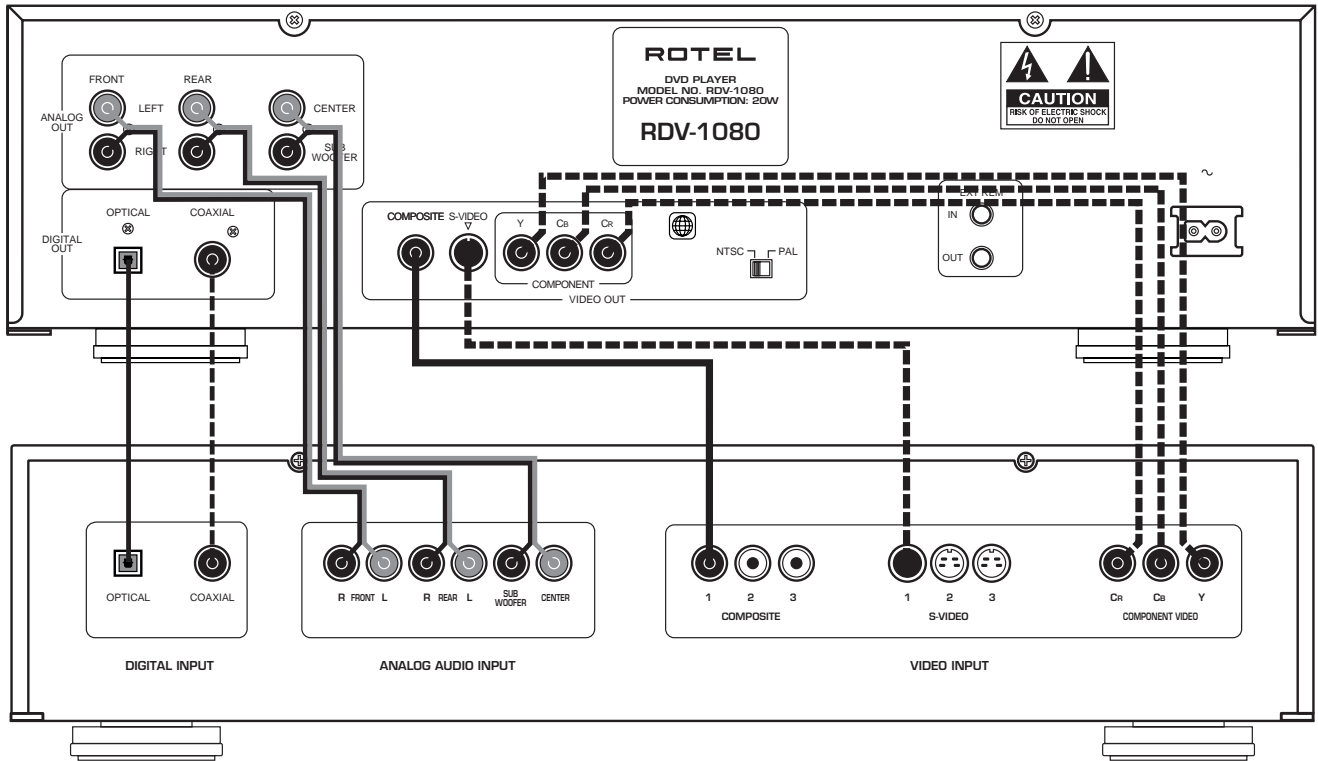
FRONT
REAR
ANALOG OUT
LEFT
CENTER
RIGHT
SUB WOOFER

ROTEL
DVD PLAYER
MODEL NO. RDV-1080
POWER CONSUMPTION: 20W
RDV-1080

CAUTION
RISK OF ELECTRIC SHOCK
DO NOT OPEN

~

DIGITAL OUT
OPTICAL
COAXIAL

COMPOSITE S-VIDEO
Y $C_B$ $C_R$
COMPONENT
VIDEO OUT
NTSC PAL

EXT REM
IN
OUT

OPTICAL
COAXIAL
DIGITAL INPUT

R FRONT L
R REAR L
SUB WOOFER
CENTER
ANALOG AUDIO INPUT

1 2 3
COMPOSITE
1 2 3
S-VIDEO
$C_R$ $C_B$ Y
COMPONENT VIDEO
VIDEO INPUT